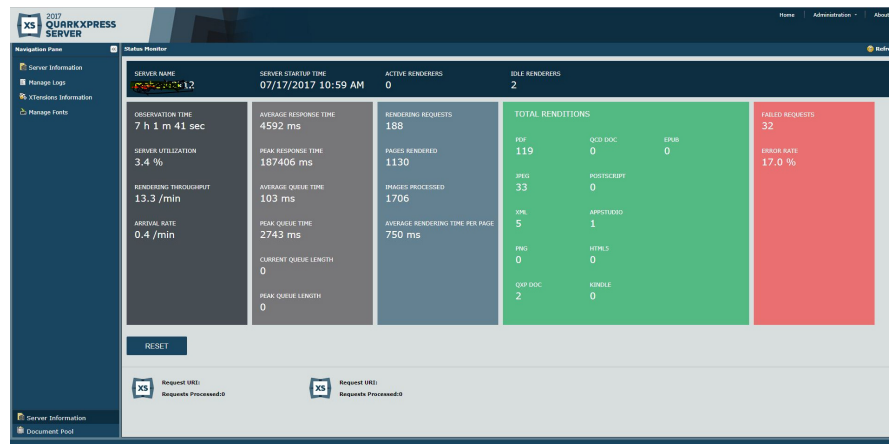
XS 2017 QUARKXPRESS SERVER

Home | Administration | Abou

Navigation Pane

Server Information
Manage Logs
XTensions Information
Manage Fonts

Status Monitor

Refr

SERVER NAME
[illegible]2

SERVER STARTUP TIME
07/17/2017 10:59 AM

ACTIVE RENDERERS
0

IDLE RENDERERS
2

OBSERVATION TIME
7 h 1 m 41 sec

SERVER UTILIZATION
3.4 %

RENDERING THROUGHPUT
13.3 /min

ARRIVAL RATE
0.4 /min

AVERAGE RESPONSE TIME
4592 ms

PEAK RESPONSE TIME
187406 ms

AVERAGE QUEUE TIME
103 ms

PEAK QUEUE TIME
2743 ms

CURRENT QUEUE LENGTH
0

PEAK QUEUE LENGTH
0

RENDERING REQUESTS
188

PAGES RENDERED
1130

IMAGES PROCESSED
1706

AVERAGE RENDERING TIME PER PAGE
750 ms

TOTAL RENDITIONS

PDF
119

QCD DOC
0

EPUB
0

JPEG
33

POSTSCRIPT
0

XML
5

APPSTUDIO
1

PNG
0

HTML5
0

QXP DOC
2

KINDLE
0

FAILED REQUESTS
32

ERROR RATE
17.0 %

RESET

XS
Request URI:
Requests Processed:0

XS
Request URI:
Requests Processed:0

Server Information
Document Pool